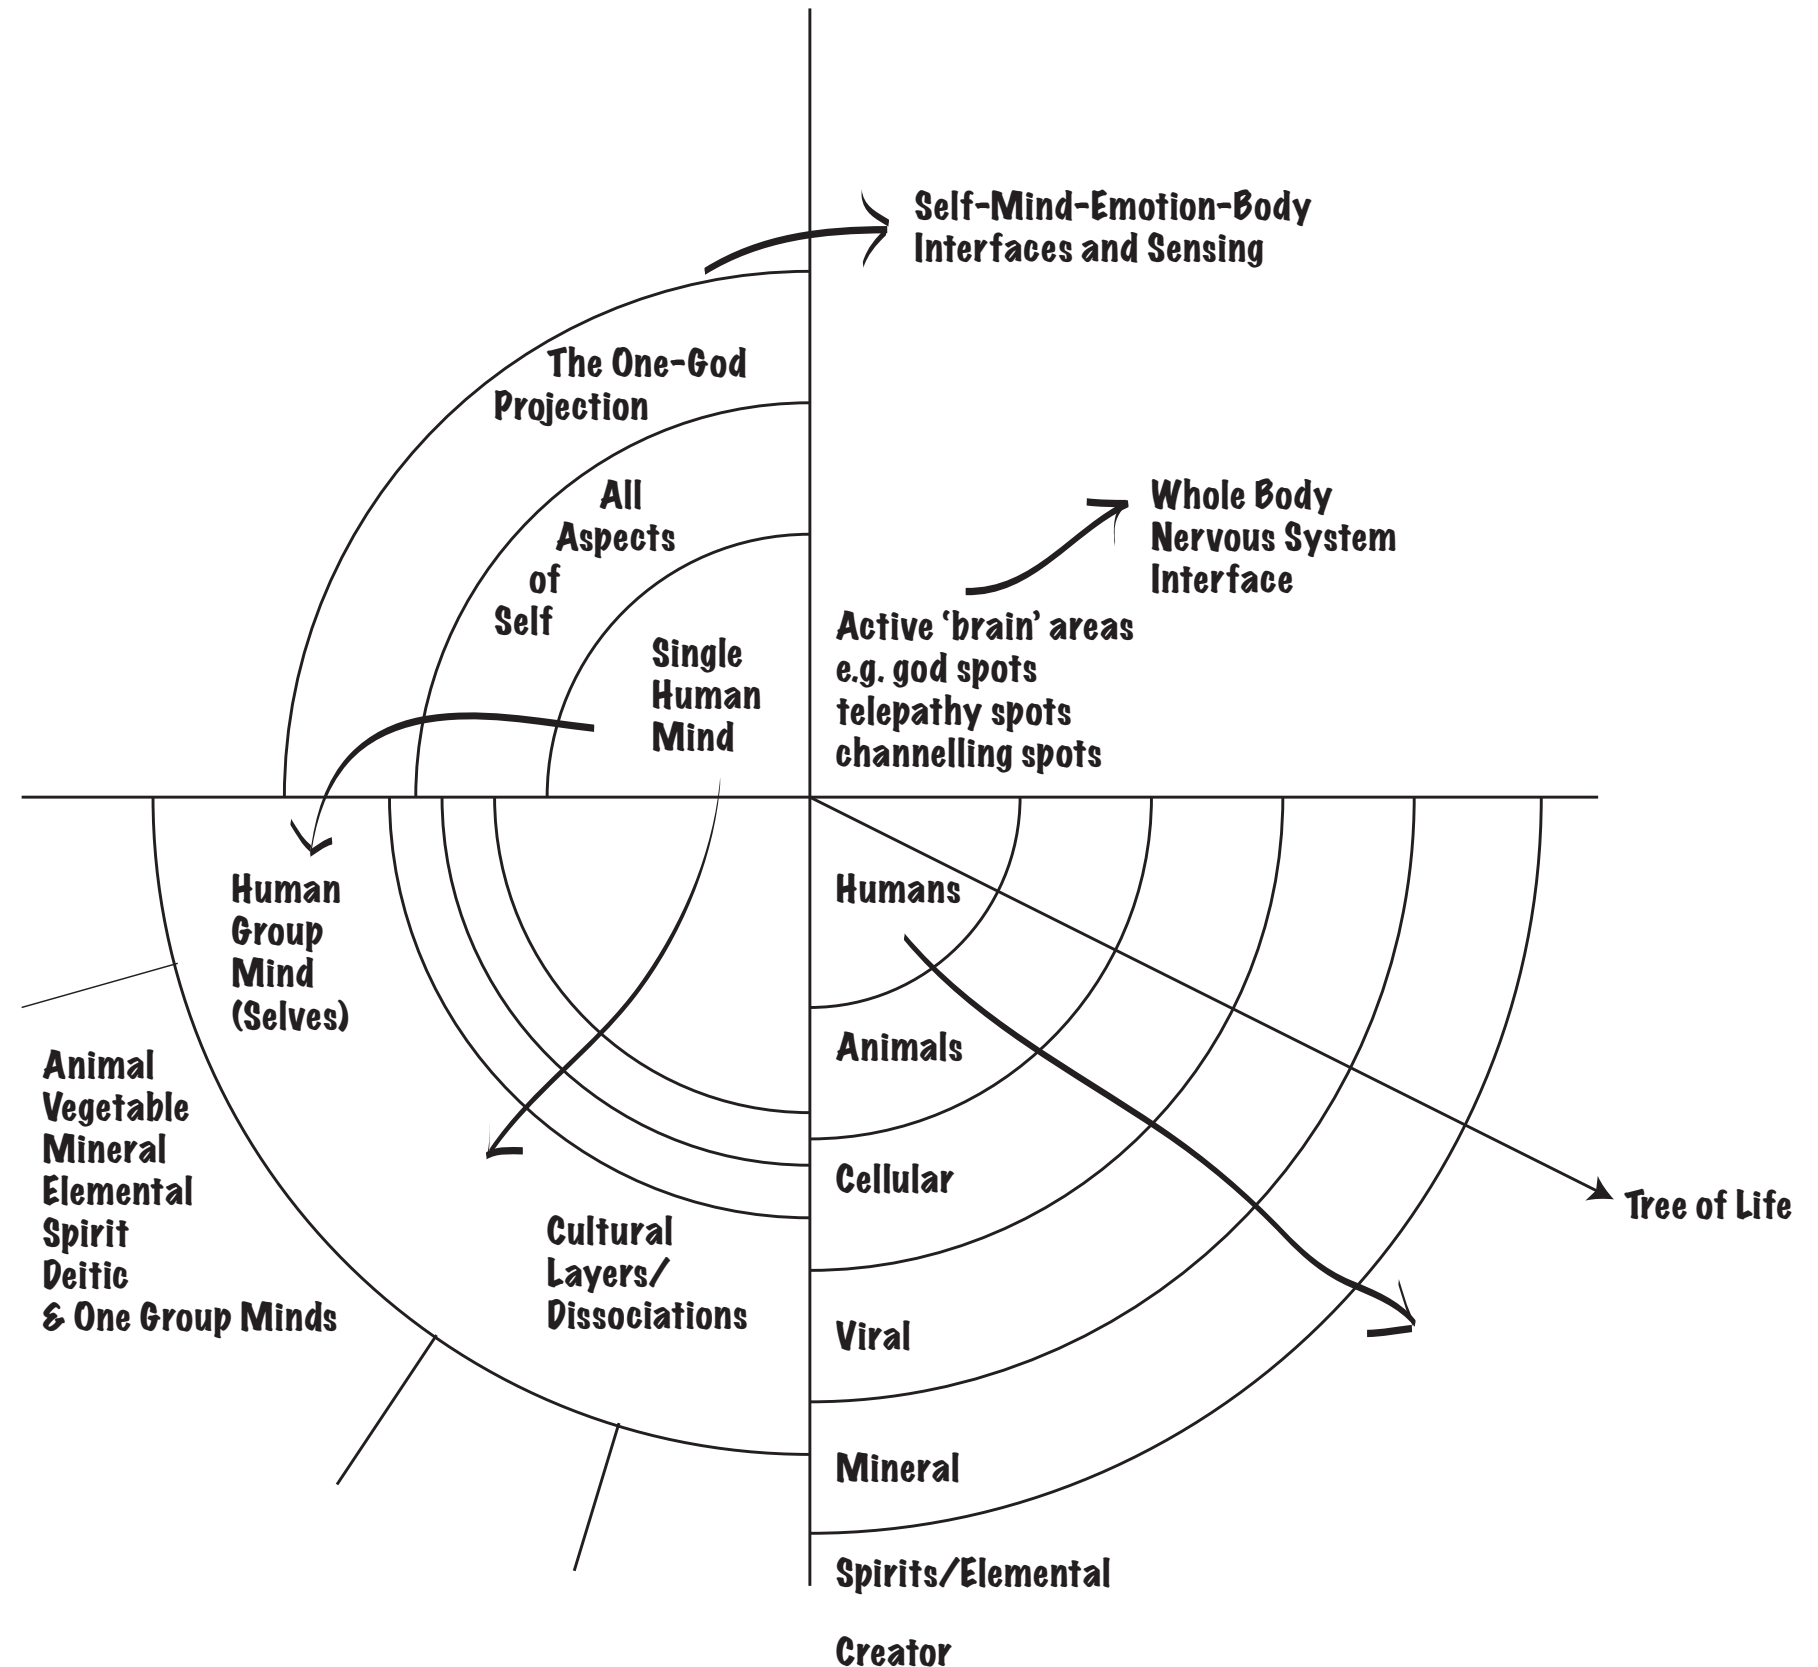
Self-Mind-Emotion-Body Interfaces and Sensing

The One-God Projection

All Aspects of Self

Single Human Mind

Whole Body Nervous System Interface

Active 'brain' areas
e.g. god spots
telepathy spots
channelling spots

Human Group Mind (Selves)

Animal
Vegetable
Mineral
Elemental
Spirit
Deitic
& One Group Minds

Cultural Layers/ Dissociations

Humans

Animals

Cellular

Viral

Mineral

Spirits/Elemental

Creator

Tree of Life